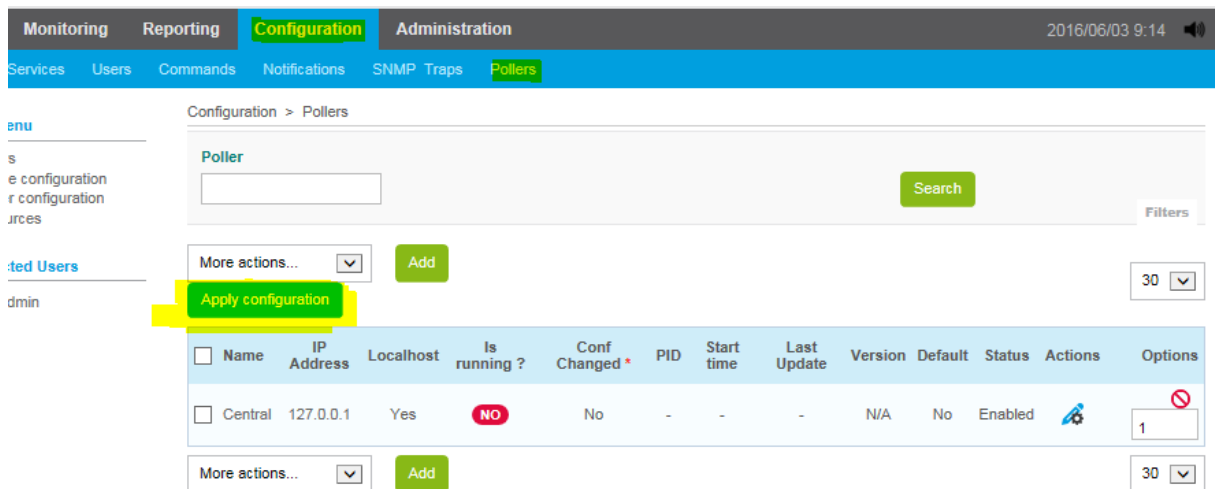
Monitoring Reporting Configuration Administration 2016/06/03 9:14

Services Users Commands Notifications SNMP Traps Pollers

enu

s
e configuration
r configuration
urces

ted Users

dmin

Configuration > Pollers

Poller

Search

Filters

More actions...

Add

30

Apply configuration

| Name | IP Address | Localhost | Is running ? | Conf Changed * | PID | Start time | Last Update | Version | Default | Status | Actions | Options |
|---|---|---|---|---|---|---|---|---|---|---|---|---|
| Central | 127.0.0.1 | Yes | NO | No | - | - | - | N/A | No | Enabled | | 1 |

More actions...

Add

30